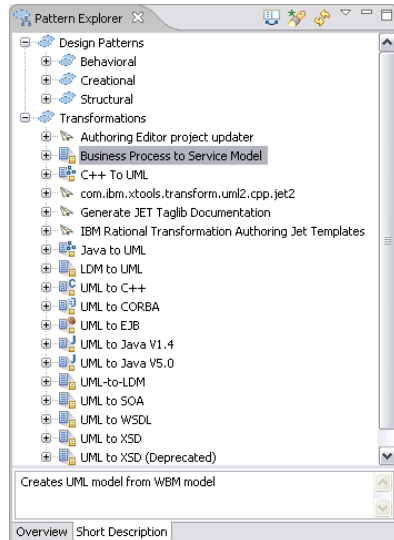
Pattern Explorer

Design Patterns
Behavioral
Creational
Structural
Transformations
Authoring Editor project updater
Business Process to Service Model
C++ To UML
com.ibm.xtools.transform.uml2.cpp.jet2
Generate JET Taglib Documentation
IBM Rational Transformation Authoring Jet Templates
Java to UML
LDM to UML
UML to C++
UML to CORBA
UML to EJB
UML to Java V1.4
UML to Java V5.0
UML-to-LDM
UML to SOA
UML to WSDL
UML to XSD
UML to XSD (Deprecated)

Creates UML model from WBM model

Overview | Short Description